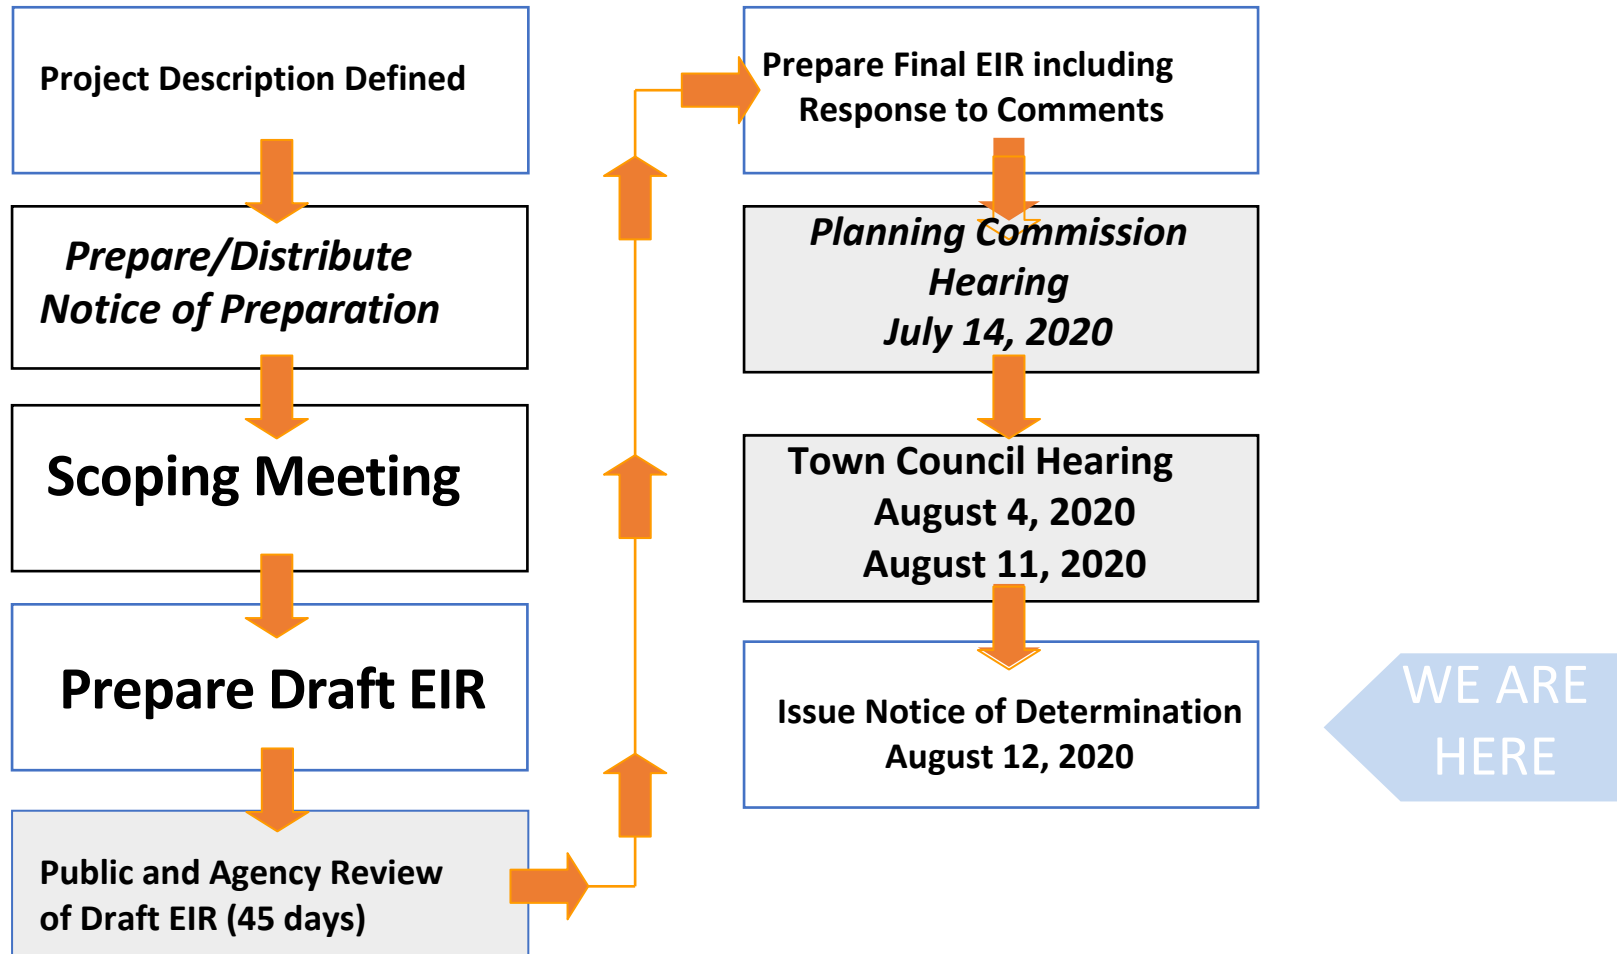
Project Description Defined

Prepare/Distribute Notice of Preparation

Scoping Meeting

Prepare Draft EIR

Public and Agency Review of Draft EIR (45 days)

Prepare Final EIR including Response to Comments

Planning Commission Hearing
July 14, 2020

Town Council Hearing
August 4, 2020
August 11, 2020

Issue Notice of Determination
August 12, 2020

WE ARE HERE